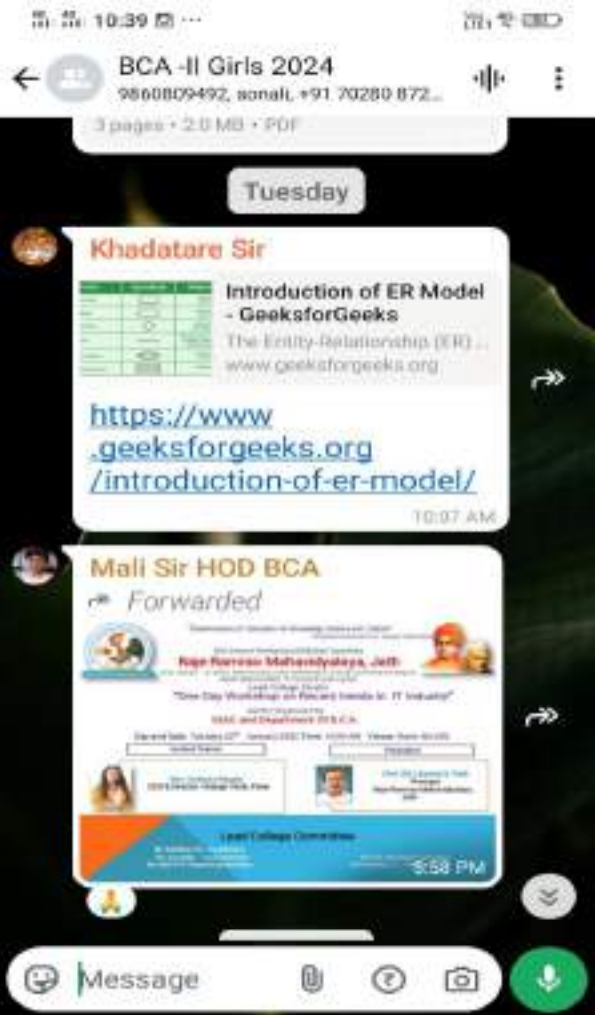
10:39

BCA -II Girls 2024
9860809492, sonali, +91 70280 872...

3 pages • 2.0 MB • PDF

Tuesday

Khadatare Sir

Introduction of ER Model - GeeksforGeeks
The Entity-Relationship (ER) ...
www.geeksforgeeks.org

https://www.geeksforgeeks.org/introduction-of-er-model/

10:07 AM

Mali Sir HOD BCA
Forwarded

Raje Ramrao Mahavidyalaya, Jath

"One Day Workshop on Recent trends in IT Industry"

IQAC and Department Of B.C.A.

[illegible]

Lead College Committee

3:58 PM

Message